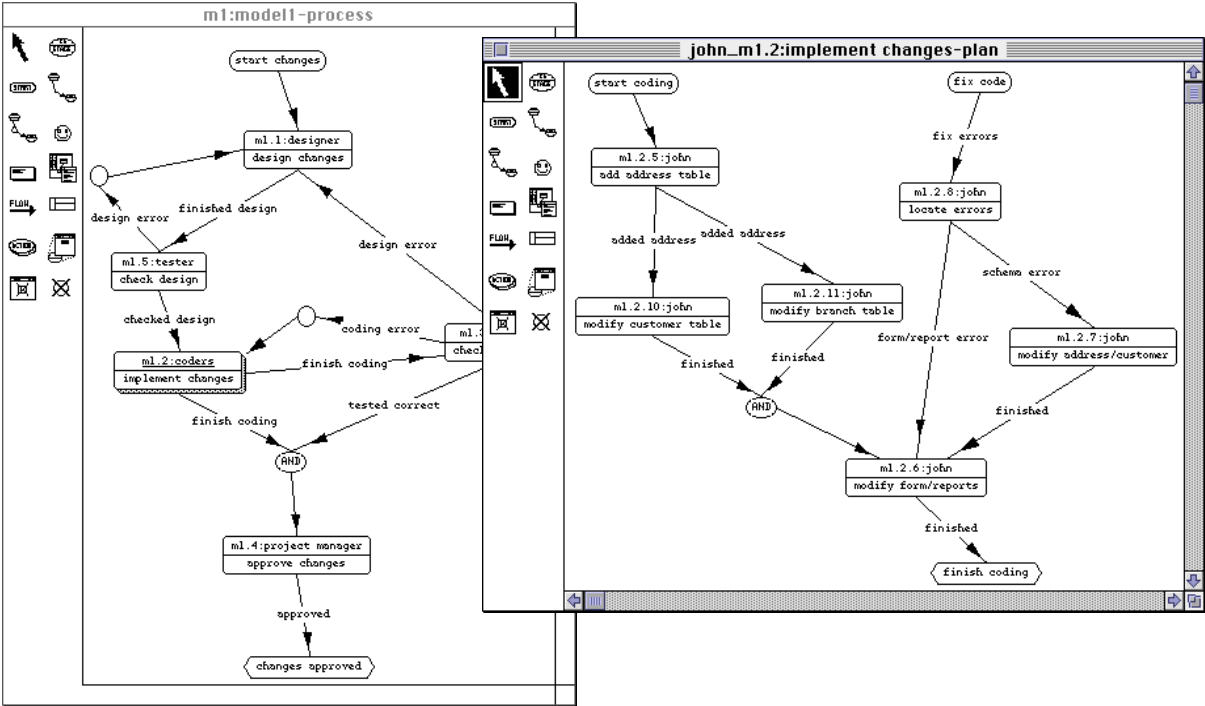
m1:model1-process

start changes

m1.1:designer
design changes

design error
finished design

design error

m1.5:tester
check design

checked design

coding error

m1.3
check

m1.2:coders
implement changes

finish coding

tested correct

finish coding

AND

m1.4:project manager
approve changes

approved

changes approved

john_m1.2:implement changes-plan

start coding

fix code

fix errors

m1.2.5:john
add address table

m1.2.8:john
locate errors

added address
added address

schema error

m1.2.10:john
modify customer table

m1.2.11:john
modify branch table

form/report error

m1.2.7:john
modify address/customer

finished
finished

AND

finished

m1.2.6:john
modify form/reports

finished

finish coding